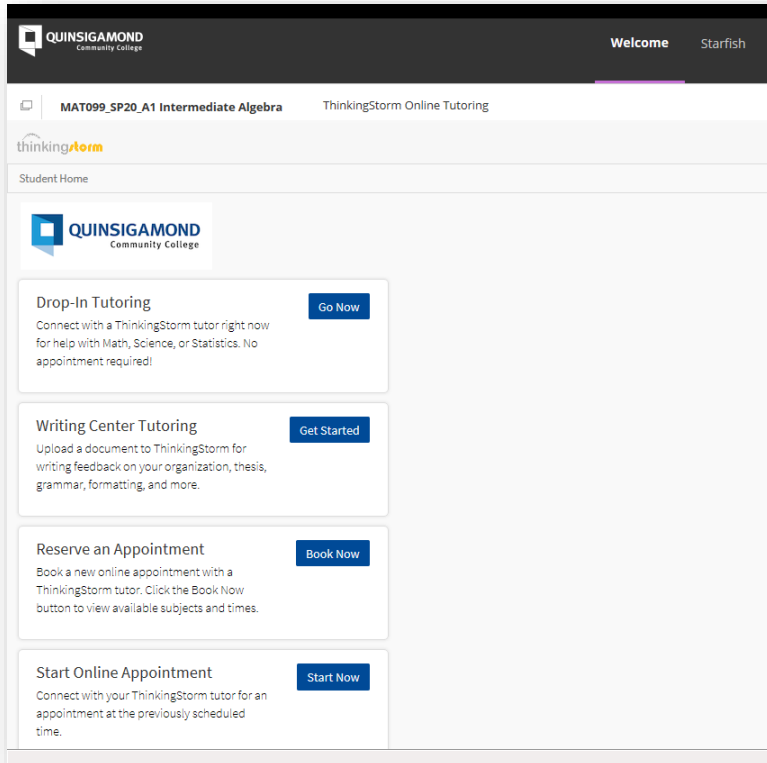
QUINSIGAMOND Community College

Welcome Starfish

MAT099_SP20_A1 Intermediate Algebra ThinkingStorm Online Tutoring

thinkingstorm

Student Home

QUINSIGAMOND Community College

Drop-In Tutoring
Go Now
Connect with a ThinkingStorm tutor right now for help with Math, Science, or Statistics. No appointment required!

Writing Center Tutoring
Get Started
Upload a document to ThinkingStorm for writing feedback on your organization, thesis, grammar, formatting, and more.

Reserve an Appointment
Book Now
Book a new online appointment with a ThinkingStorm tutor. Click the Book Now button to view available subjects and times.

Start Online Appointment
Start Now
Connect with your ThinkingStorm tutor for an appointment at the previously scheduled time.